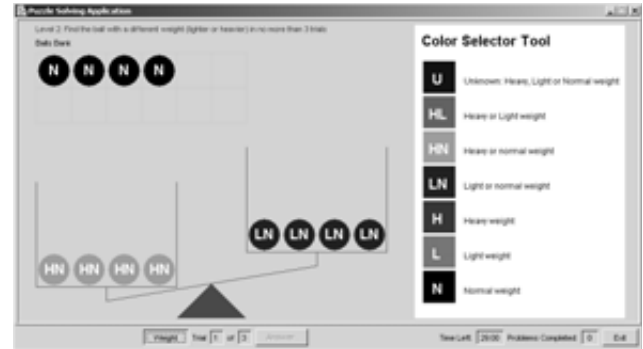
Puzzle Solving Application

Level 2: Find the ball with a different weight (lighter or heavier) in no more than 3 trials

Balls Bank

N N N N

HN HN HN HN

LN LN LN LN

Color Selector Tool

U Unknown: Heavy, Light or Normal weight

HL Heavy or Light weight

HN Heavy or normal weight

LN Light or normal weight

H Heavy weight

L Light weight

N Normal weight

Weigh Trial 1 of 3 Answer

Time Left 29:00 Problems Completed 0 Exit